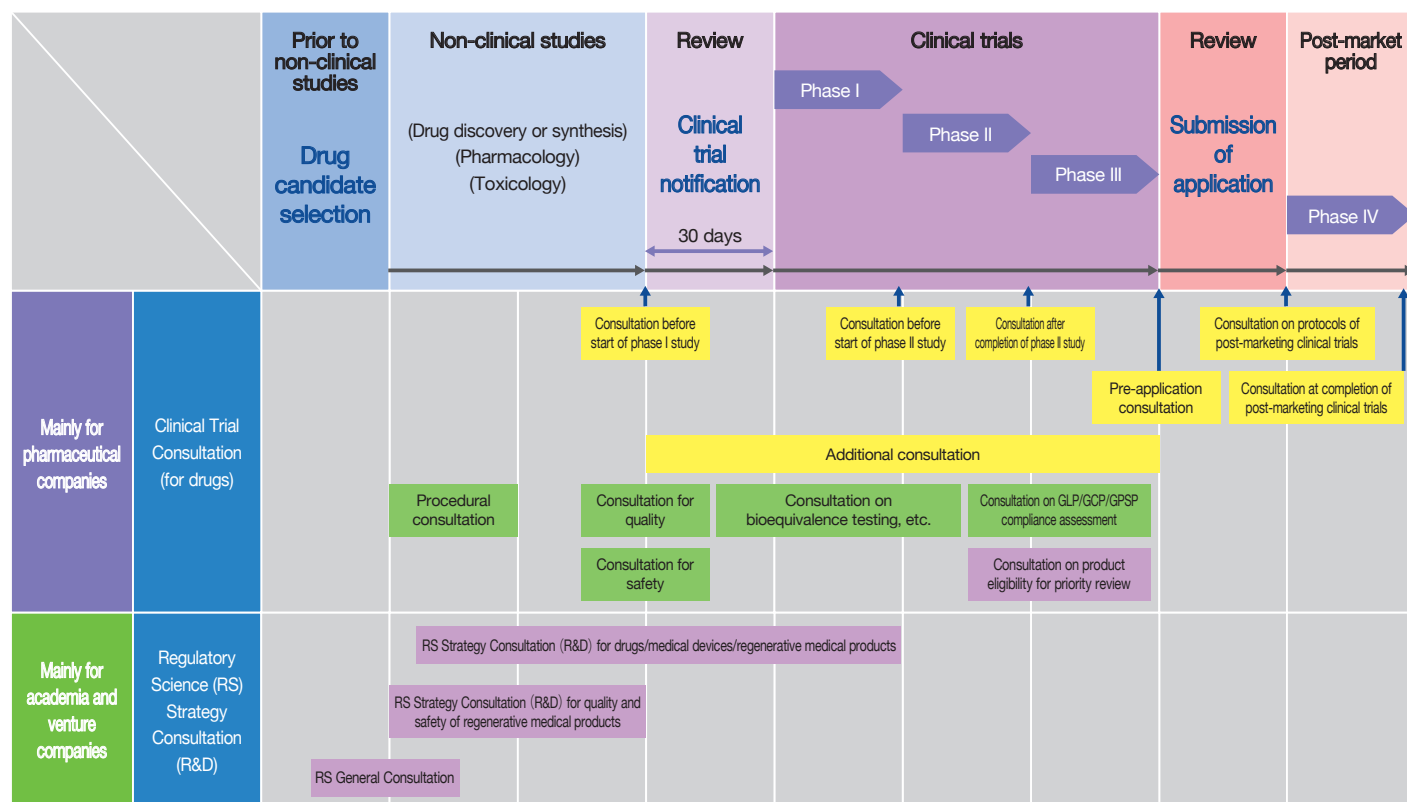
Prior to non-clinical studies

Drug candidate selection

Non-clinical studies

(Drug discovery or synthesis)
(Pharmacology)
(Toxicology)

Review

Clinical trial notification

30 days

Clinical trials

Phase I

Phase II

Phase III

Review

Submission of application

Post-market period

Phase IV

Mainly for pharmaceutical companies

Clinical Trial Consultation (for drugs)

Consultation before start of phase I study

Consultation before start of phase II study

Consultation after completion of phase II study

Consultation on protocols of post-marketing clinical trials

Pre-application consultation

Consultation at completion of post-marketing clinical trials

Additional consultation

Procedural consultation

Consultation for quality

Consultation on bioequivalence testing, etc.

Consultation on GLP/GCP/GPSP compliance assessment

Consultation for safety

Consultation on product eligibility for priority review

Mainly for academia and venture companies

Regulatory Science (RS) Strategy Consultation (R&D)

RS Strategy Consultation (R&D) for drugs/medical devices/regenerative medical products

RS Strategy Consultation (R&D) for quality and safety of regenerative medical products

RS General Consultation